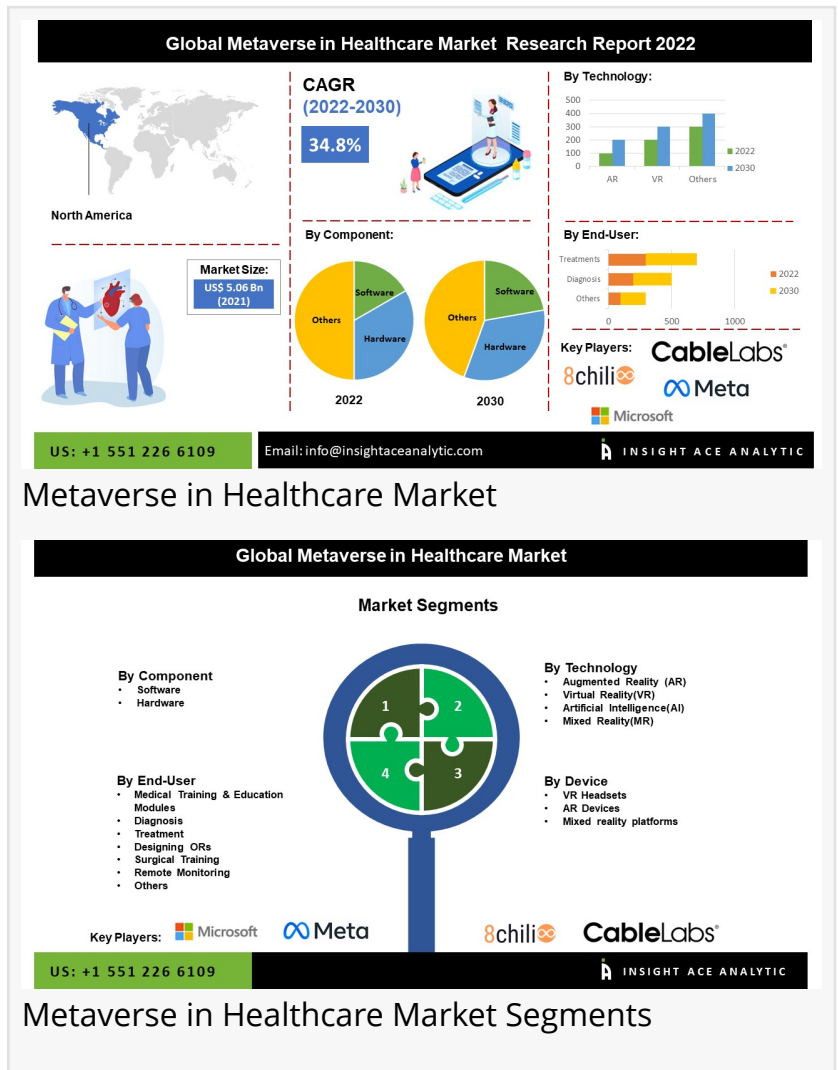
Global Metaverse in Healthcare Market Research Report 2022

North America

CAGR
(2022-2030)
34.8%

By Technology:

500
400
300
200
100
0

AR VR Others

2022
2030

Market Size:
US$ 5.06 Bn
(2021)

By Component:

Software
Hardware
Others

2022

Software
Hardware
Others

2030

By End-User:

Treatments
Diagnosis
Others

0 500 1000

2022
2030

Key Players:
CableLabs
8chili
Meta
Microsoft

US: +1 551 226 6109
Email: info@insightaceanalytic.com
INSIGHT ACE ANALYTIC

Metaverse in Healthcare Market

Global Metaverse in Healthcare Market

Market Segments

By Component
• Software
• Hardware

By End-User
• Medical Training & Education Modules
• Diagnosis
• Treatment
• Designing ORs
• Surgical Training
• Remote Monitoring
• Others

1 2 4 3

By Technology
• Augmented Reality (AR)
• Virtual Reality(VR)
• Artificial Intelligence(AI)
• Mixed Reality(MR)

By Device
• VR Headsets
• AR Devices
• Mixed reality platforms

Key Players: Microsoft Meta 8chili CableLabs

US: +1 551 226 6109
INSIGHT ACE ANALYTIC

Metaverse in Healthcare Market Segments